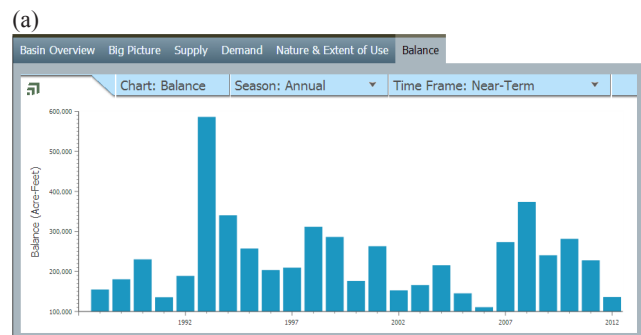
(a)

Basin Overview Big Picture Supply Demand Nature & Extent of Use Balance

Chart: Balance Season: Annual ▼ Time Frame: Near-Term ▼

600,000
500,000
400,000
300,000
200,000
100,000

Balance (Acre-Feet)

1992 1997 2002 2007 2012